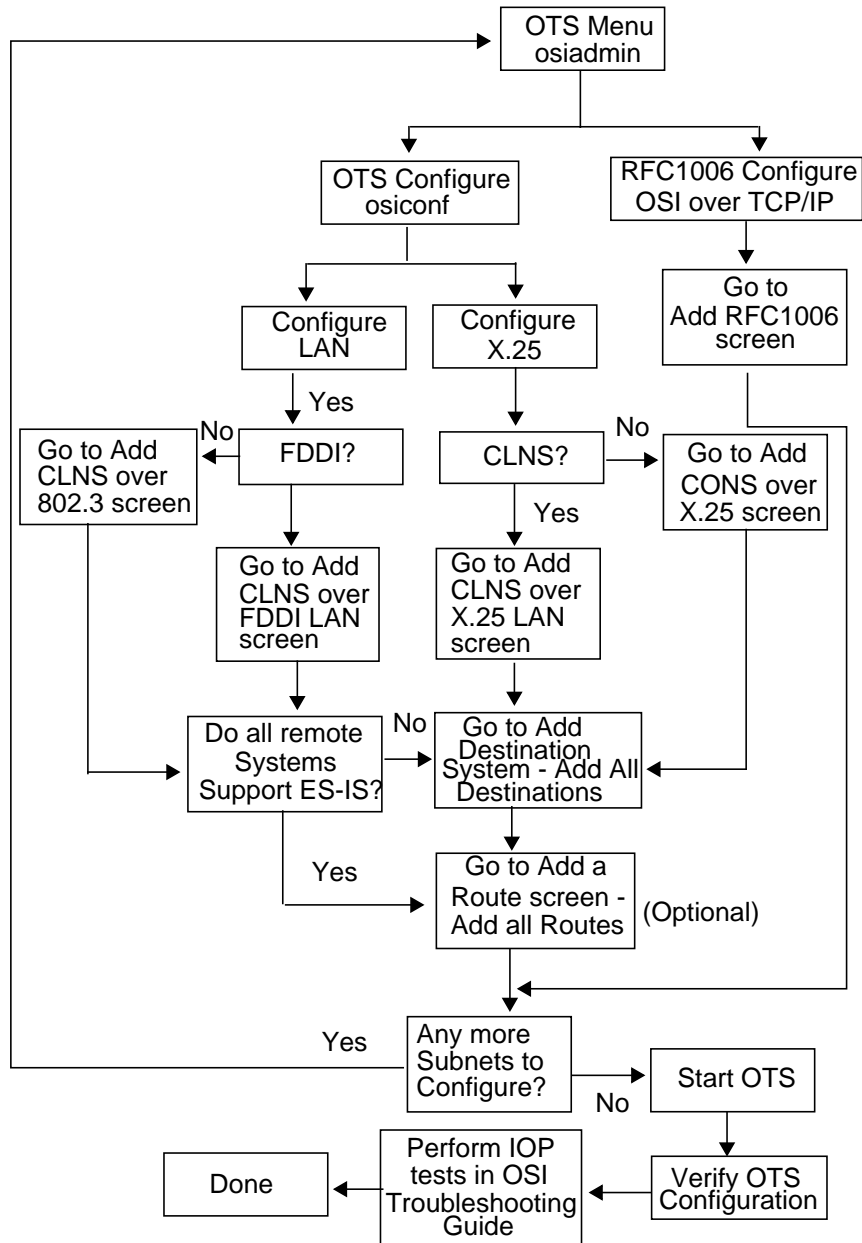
OTS Menu osiadmin

OTS Configure osiconf

RFC1006 Configure OSI over TCP/IP

Configure LAN

Configure X.25

Go to Add RFC1006 screen

Yes

No

FDDI?

CLNS?

No

Go to Add CLNS over 802.3 screen

Go to Add CONS over X.25 screen

Yes

Go to Add CLNS over FDDI LAN screen

Go to Add CLNS over X.25 LAN screen

Do all remote Systems Support ES-IS?

No

Go to Add Destination System - Add All Destinations

Yes

Go to Add a Route screen - Add all Routes

(Optional)

Yes

Any more Subnets to Configure?

Start OTS

No

Perform IOP tests in OSI Troubleshooting Guide

Done

Verify OTS Configuration